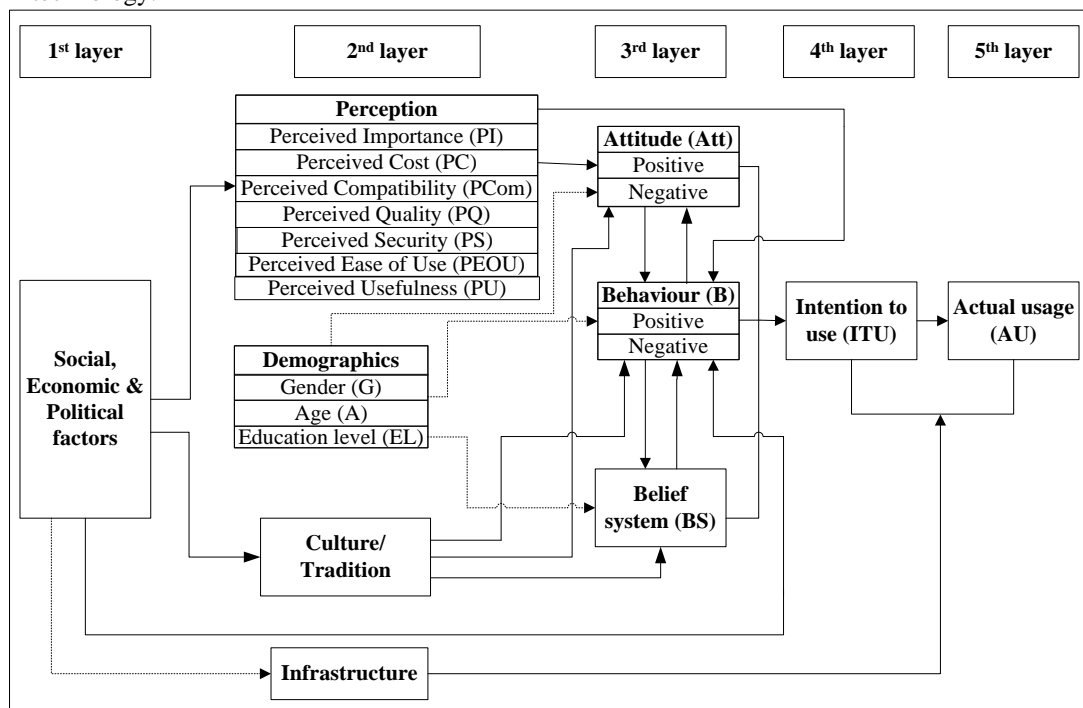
1st layer

2nd layer

3rd layer

4th layer

5th layer

Perception
Perceived Importance (PI)
Perceived Cost (PC)
Perceived Compatibility (PCom)
Perceived Quality (PQ)
Perceived Security (PS)
Perceived Ease of Use (PEOU)
Perceived Usefulness (PU)

Attitude (Att)
Positive
Negative

Behaviour (B)
Positive
Negative

Intention to use (ITU)

Actual usage (AU)

Social, Economic & Political factors

Demographics
Gender (G)
Age (A)
Education level (EL)

Belief system (BS)

Culture/ Tradition

Infrastructure